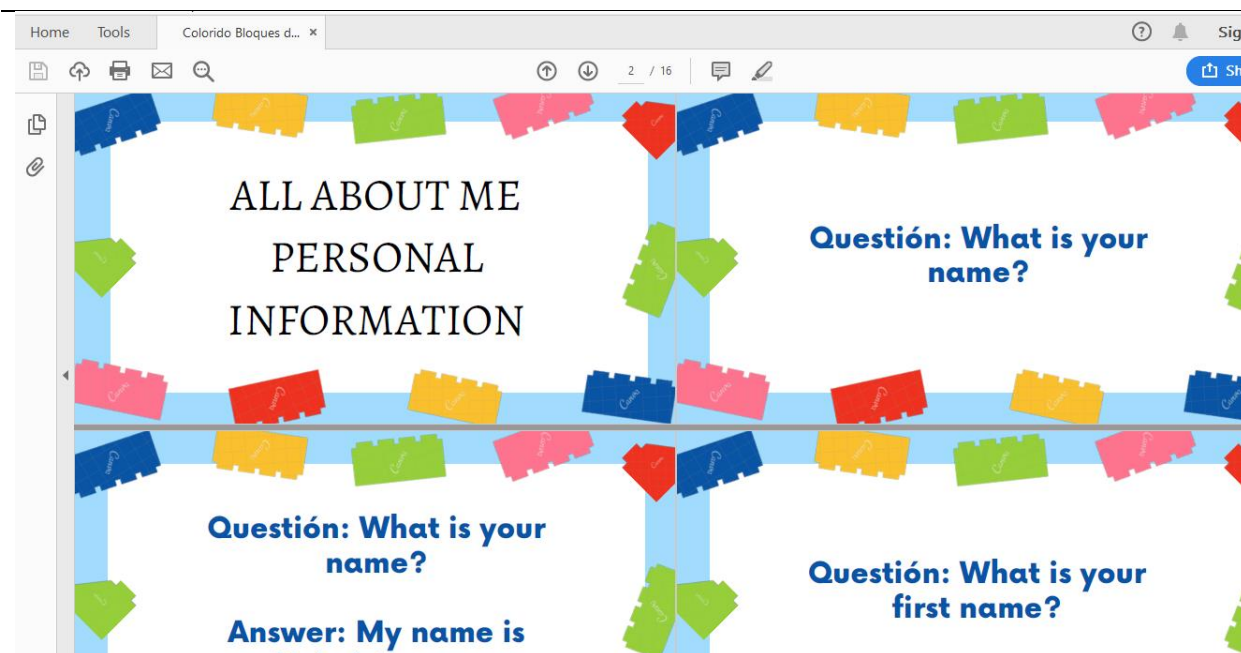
Home Tools Colorido Bloques d... ×

Sig

2 / 16

Sh

ALL ABOUT ME PERSONAL INFORMATION

Questión: What is your name?

Questión: What is your name?

Answer: My name is

Questión: What is your first name?